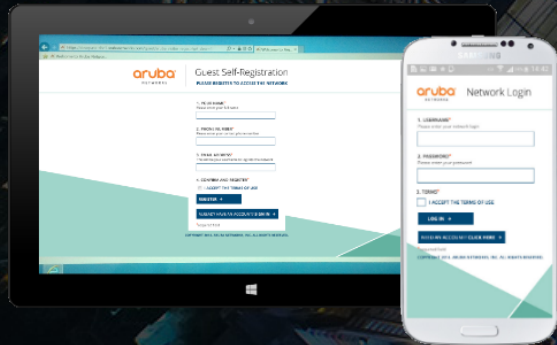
aruba NETWORKS Guest Self-Registration

PLEASE REGISTER TO ACCESS THE NETWORK

1. YOUR NAME*
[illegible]

2. PHONE NUMBER*
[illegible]

3. EMAIL ADDRESS*
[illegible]

4. CONFIRM AND REGISTER*
I ACCEPT THE TERMS OF USE

REGISTER

ALREADY HAVE AN ACCOUNT? SIGN IN

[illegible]

COPYRIGHT 2013, ARUBA NETWORKS, INC. ALL RIGHTS RESERVED.

SAMSUNG

14:42

aruba NETWORKS Network Login

1. USERNAME*
Please enter your network login

2. PASSWORD*
Please enter your password

3. TERMS*
I ACCEPT THE TERMS OF USE

LOG IN

NEED AN ACCOUNT? CLICK HERE

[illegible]

COPYRIGHT 2013, ARUBA NETWORKS, INC. ALL RIGHTS RESERVED.